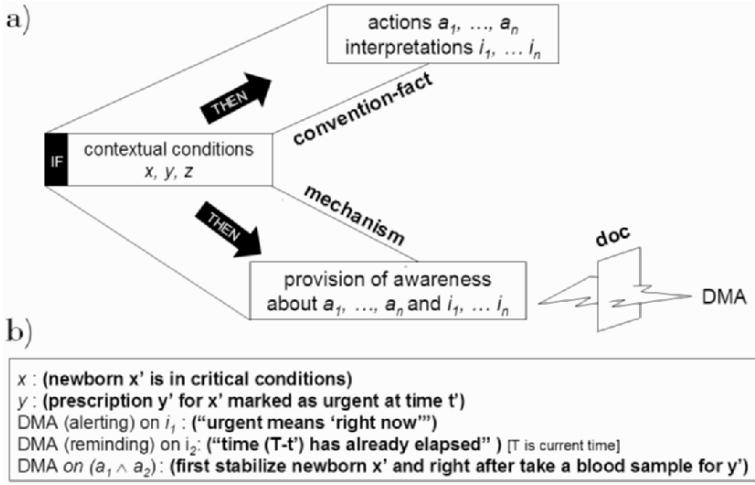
a)

actions $a_1, \ldots, a_n$
interpretations $i_1, \ldots i_n$

THEN

convention-fact

IF

contextual conditions
x, y, z

mechanism

THEN

doc

provision of awareness
about $a_1, \ldots, a_n$ and $i_1, \ldots i_n$

DMA

b)

x : (newborn x' is in critical conditions)
y : (prescription y' for x' marked as urgent at time t')
DMA (alerting) on $i_1$ : ("urgent means 'right now'")
DMA (reminding) on $i_2$: ("time (T-t') has already elapsed" ) [T is current time]
DMA on $(a_1 \wedge a_2)$: (first stabilize newborn x' and right after take a blood sample for y')